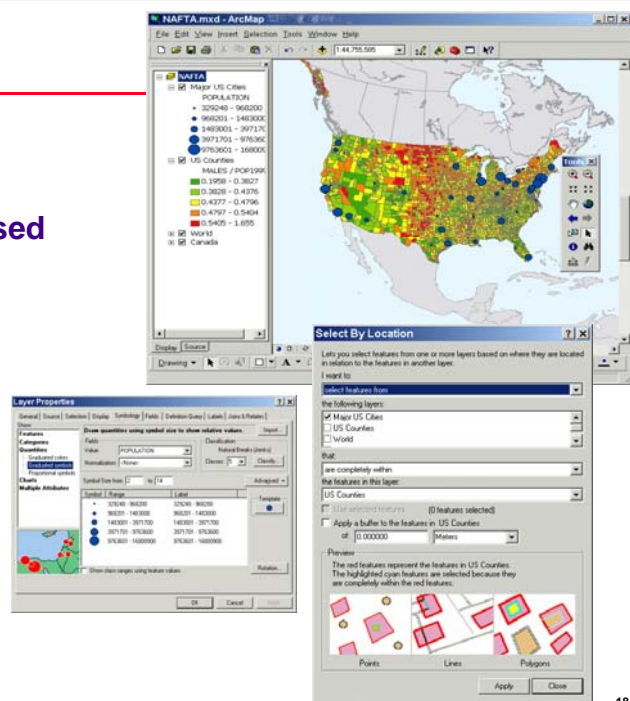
sed

NAFTA.mxd - ArcMap

File Edit View Insert Selection Tools Window Help

1:44,755,585

NAFTA
Major US Cities
POPULATION
329248 - 968200
968201 - 1483000
1483001 - 3971700
3971701 - 9763600
9763601 - 1680000
US Counties
MALES / POP1990
0.1958 - 0.3827
0.3828 - 0.4376
0.4377 - 0.4796
0.4797 - 0.5404
0.5405 - 1.655
World
Canada

Display Source

Drawing

Tools

Select By Location

Lets you select features from one or more layers based on where they are located in relation to the features in another layer.

I want to:
select features from
the following layers:
Major US Cities
US Counties
World
that:
are completely within
the features in this layer:
US Counties
Use selected features (0 features selected)
Apply a buffer to the features in US Counties
of: 0.000000 Meters

Preview
The red features represent the features in US Counties. The highlighted cyan features are selected because they are completely within the red features.

Points Lines Polygons

Apply Close

Layer Properties

General Source Selection Display Symbology Fields Definition Query Labels Joins & Relates

Show:
Features
Categories
Quantities
Graduated colors
Graduated symbols
Proportional symbols
Charts
Multiple Attributes

Draw quantities using symbol size to show relative values.

Import...

Fields
Value: POPULATION
Normalization: <None>

Classification
Natural Breaks (Jenks)
Classes: 5
Classify...

Symbol Size from: 2 to 14

Advanced

Template

| Symbol | Range | Label |
|---|---|---|
| | 329248 - 968200 | 329248 - 968200 |
| | 968201 - 1483000 | 968201 - 1483000 |
| | 1483001 - 3971700 | 1483001 - 3971700 |
| | 3971701 - 9763600 | 3971701 - 9763600 |
| | 9763601 - 16800000 | 9763601 - 16800000 |

Show class ranges using feature values

Rotation...

OK Cancel Apply

18